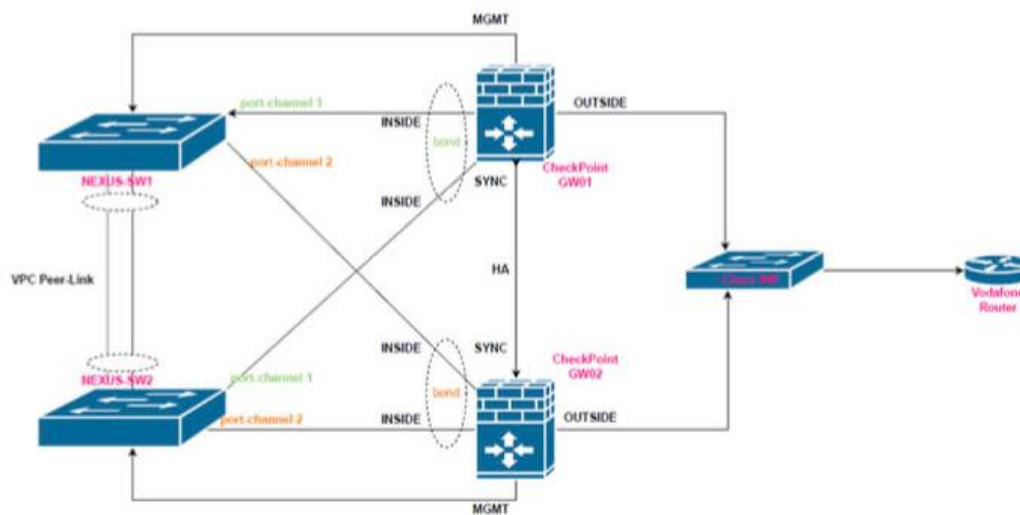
MGMT

port-channel 1

INSIDE

bond

OUTSIDE

port-channel 2

NEXUS-SW1

CheckPoint GW01

SYNC

INSIDE

HA

VPC Peer-Link

Cisco SW

Vodafone Router

INSIDE

SYNC

CheckPoint GW02

NEXUS-SW2

port-channel 1

bond

port-channel 2

INSIDE

OUTSIDE

MGMT